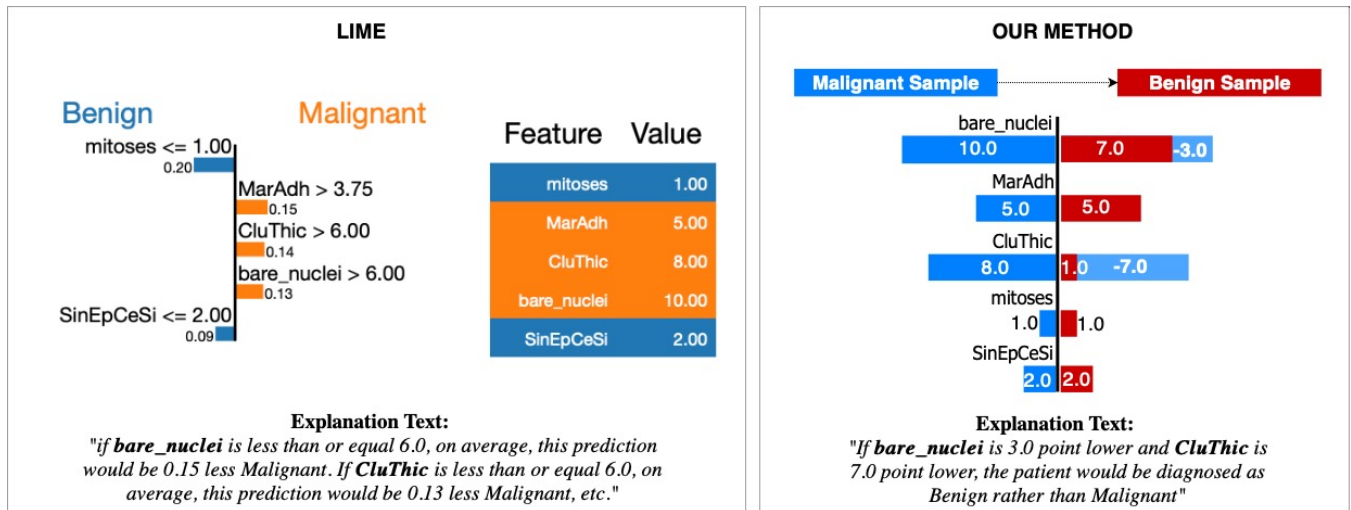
LIME

Benign Malignant

mitoses <= 1.00
0.20
MarAdh > 3.75
0.15
CluThic > 6.00
0.14
bare_nuclei > 6.00
0.13
SinEpCeSi <= 2.00
0.09

| Feature | Value |
|---|---|
| mitoses | 1.00 |
| MarAdh | 5.00 |
| CluThic | 8.00 |
| bare_nuclei | 10.00 |
| SinEpCeSi | 2.00 |

Explanation Text:
"if *bare_nuclei* is less than or equal 6.0, on average, this prediction would be 0.15 less Malignant. If *CluThic* is less than or equal 6.0, on average, this prediction would be 0.13 less Malignant, etc."

OUR METHOD

Malignant Sample → Benign Sample

bare_nuclei
10.0 7.0 -3.0
MarAdh
5.0 5.0
CluThic
8.0 1.0 -7.0
mitoses
1.0 1.0
SinEpCeSi
2.0 2.0

Explanation Text:
"If *bare_nuclei* is 3.0 point lower and *CluThic* is 7.0 point lower, the patient would be diagnosed as Benign rather than Malignant"